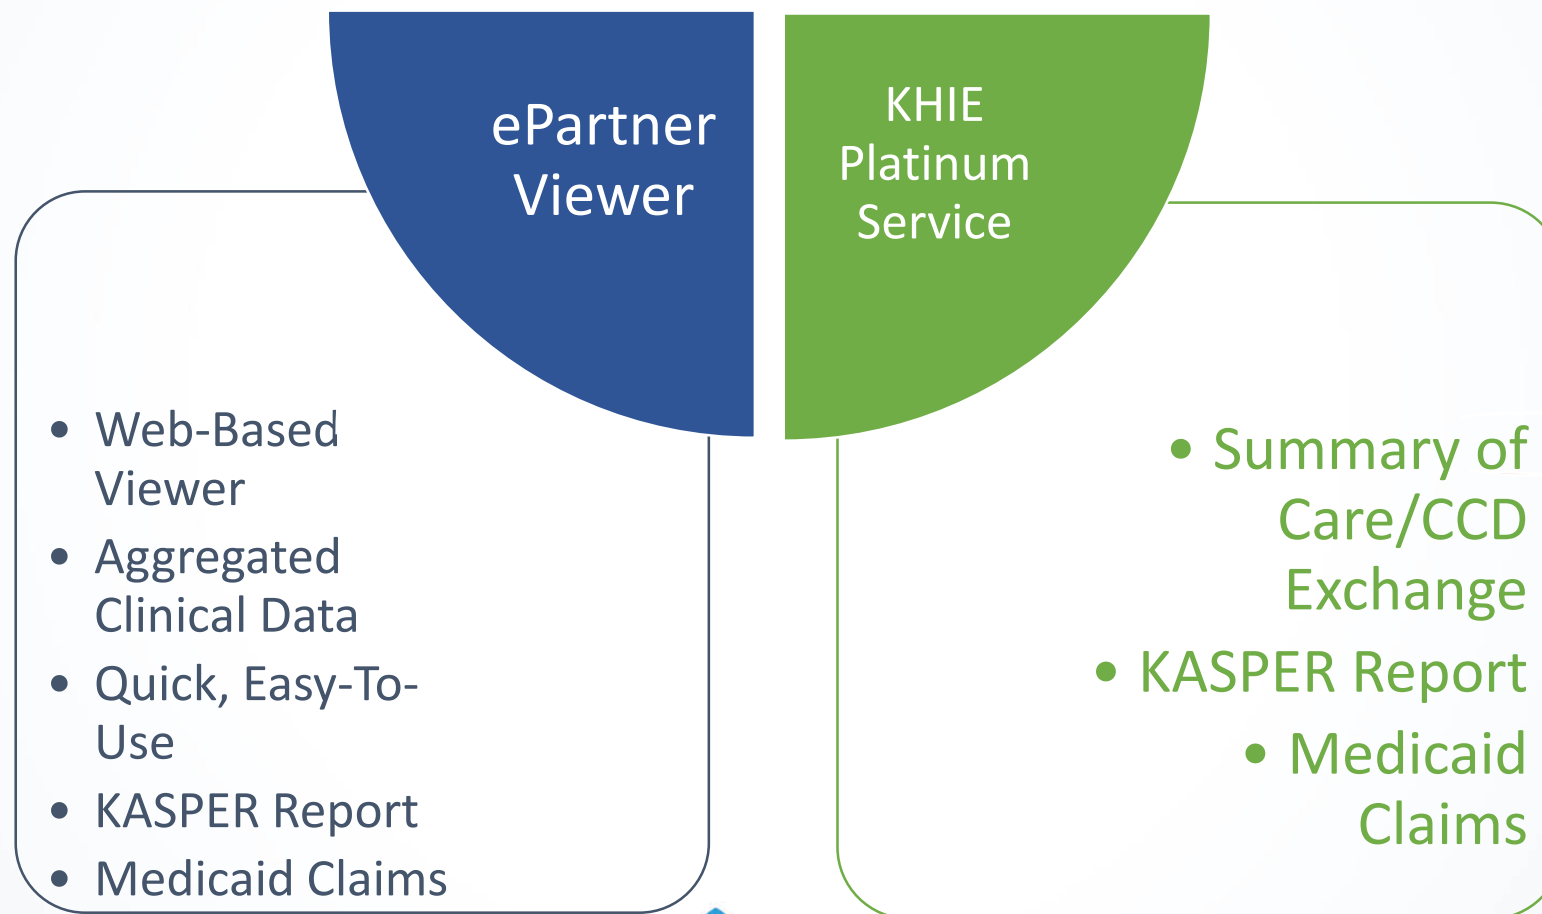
ePartner Viewer

KHIE Platinum Service

- Web-Based Viewer
- Aggregated Clinical Data
- Quick, Easy-To-Use
- KASPER Report
- Medicaid Claims

- Summary of Care/CCD Exchange
- KASPER Report
- Medicaid Claims